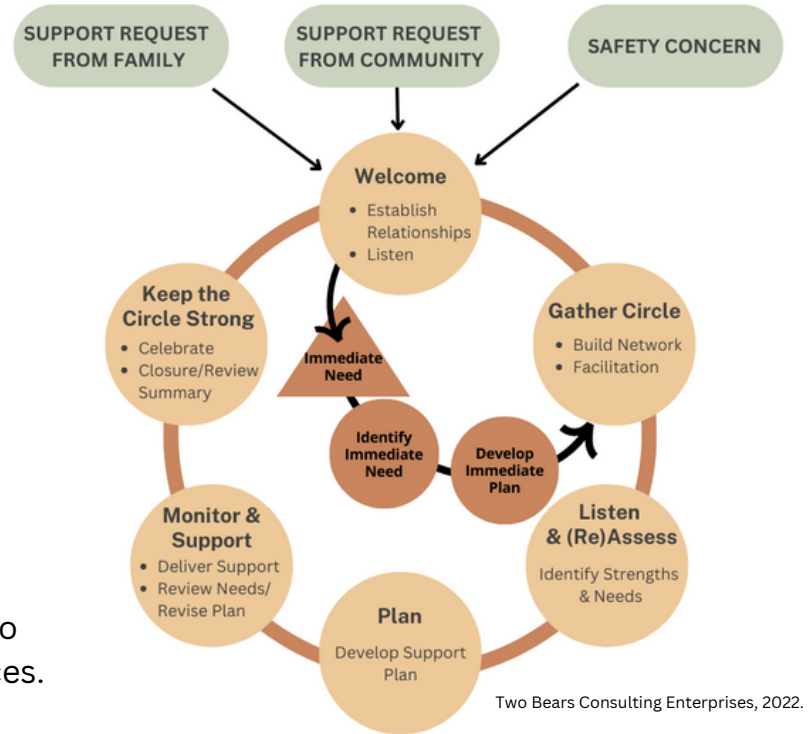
SUPPORT REQUEST FROM FAMILY

SUPPORT REQUEST FROM COMMUNITY

SAFETY CONCERN

Welcome
• Establish Relationships
• Listen

Gather Circle
• Build Network
• Facilitation

Listen & (Re)Assess
Identify Strengths & Needs

Plan
Develop Support Plan

Monitor & Support
• Deliver Support
• Review Needs/ Revise Plan

Keep the Circle Strong
• Celebrate
• Closure/Review Summary

Immediate Need

Identify Immediate Need

Develop Immediate Plan

o
es.

Two Bears Consulting Enterprises, 2022.